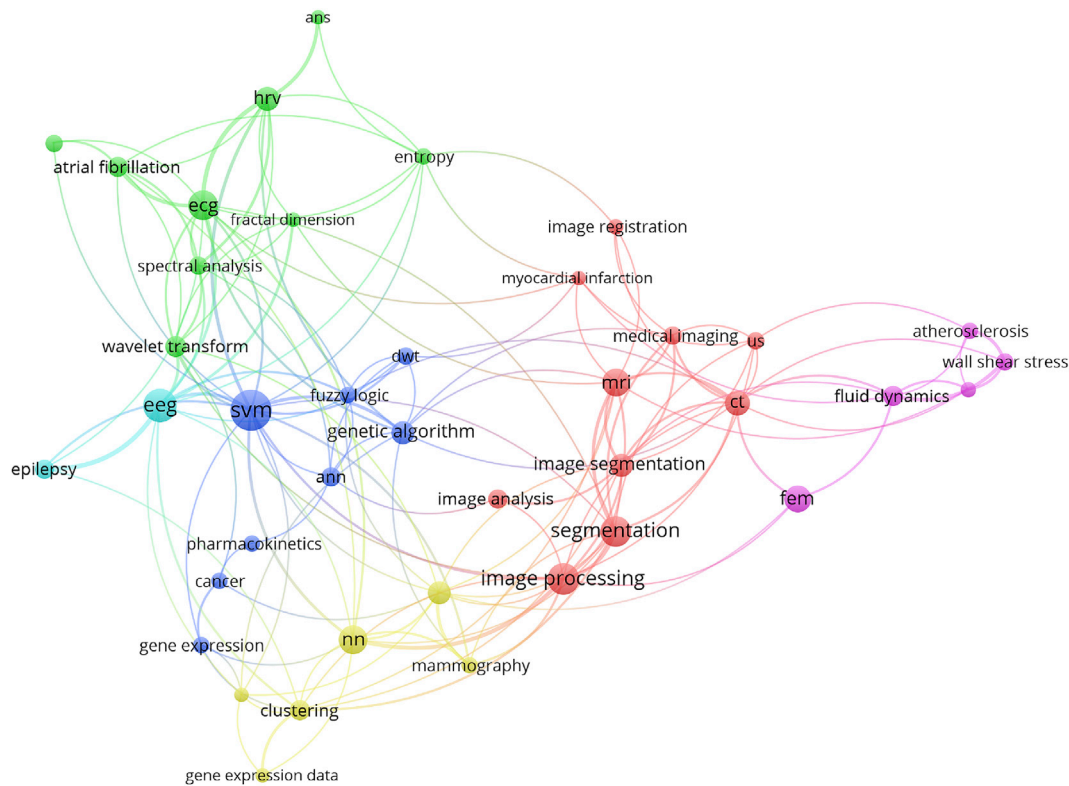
ans
hrv
atrial fibrillation
entropy
ecg
fractal dimension
image registration
spectral analysis
myocardial infarction
medical imaging
us
atherosclerosis
wavelet transform
dwt
wall shear stress
mri
ct
fluid dynamics
eeg
svm
fuzzy logic
genetic algorithm
image segmentation
epilepsy
ann
image analysis
fem
segmentation
pharmacokinetics
image processing
cancer
nn
gene expression
mammography
clustering
gene expression data